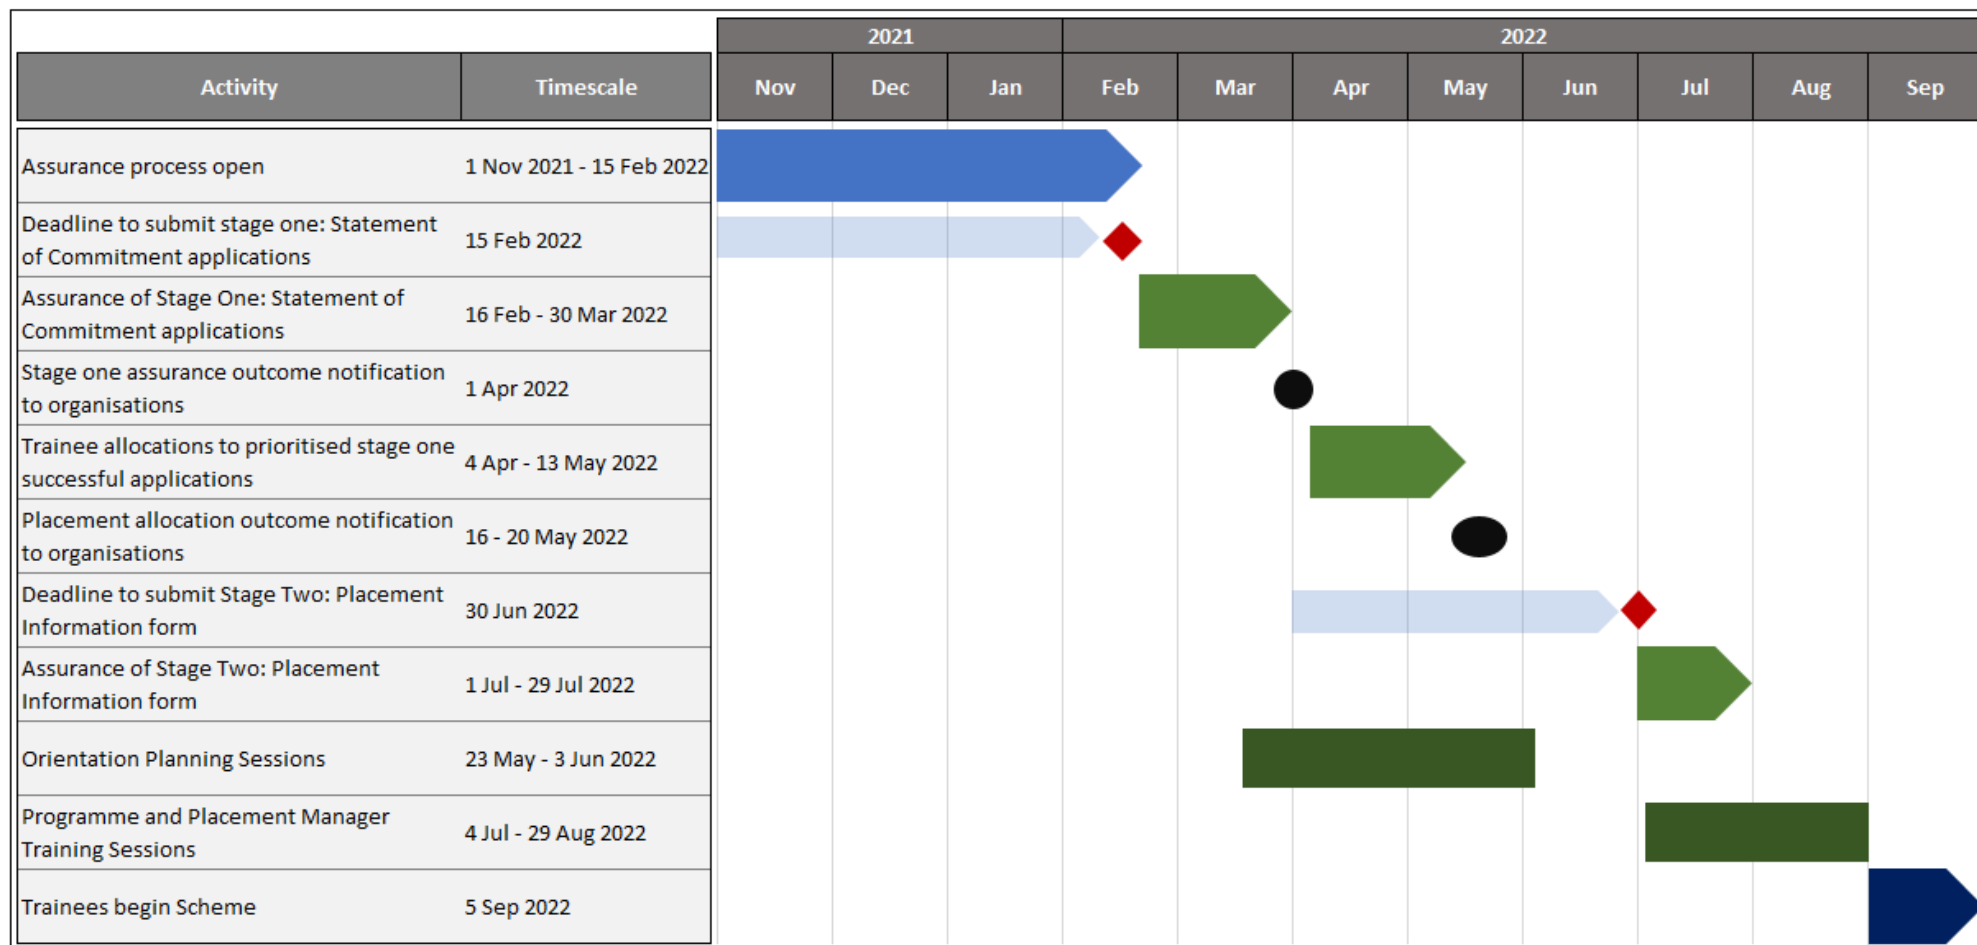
| Activity | Timescale |
|---|---|
| Assurance process open | 1 Nov 2021 - 15 Feb 2022 |
| Deadline to submit stage one: Statement of Commitment applications | 15 Feb 2022 |
| Assurance of Stage One: Statement of Commitment applications | 16 Feb - 30 Mar 2022 |
| Stage one assurance outcome notification to organisations | 1 Apr 2022 |
| Trainee allocations to prioritised stage one successful applications | 4 Apr - 13 May 2022 |
| Placement allocation outcome notification to organisations | 16 - 20 May 2022 |
| Deadline to submit Stage Two: Placement Information form | 30 Jun 2022 |
| Assurance of Stage Two: Placement Information form | 1 Jul - 29 Jul 2022 |
| Orientation Planning Sessions | 23 May - 3 Jun 2022 |
| Programme and Placement Manager Training Sessions | 4 Jul - 29 Aug 2022 |
| Trainees begin Scheme | 5 Sep 2022 |

2021 2022
Nov Dec Jan Feb Mar Apr May Jun Jul Aug Sep